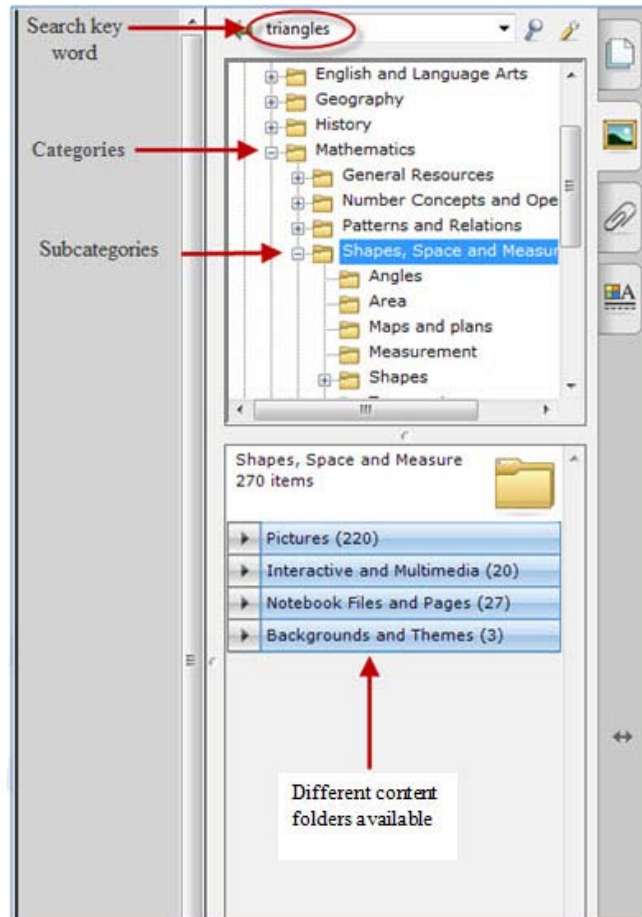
Search key word

triangles

Categories

Subcategories

English and Language Arts
Geography
History
Mathematics
General Resources
Number Concepts and Ope
Patterns and Relations
Shapes, Space and Measur
Angles
Area
Maps and plans
Measurement
Shapes

Shapes, Space and Measure
270 items

Pictures (220)
Interactive and Multimedia (20)
Notebook Files and Pages (27)
Backgrounds and Themes (3)

Different content folders available